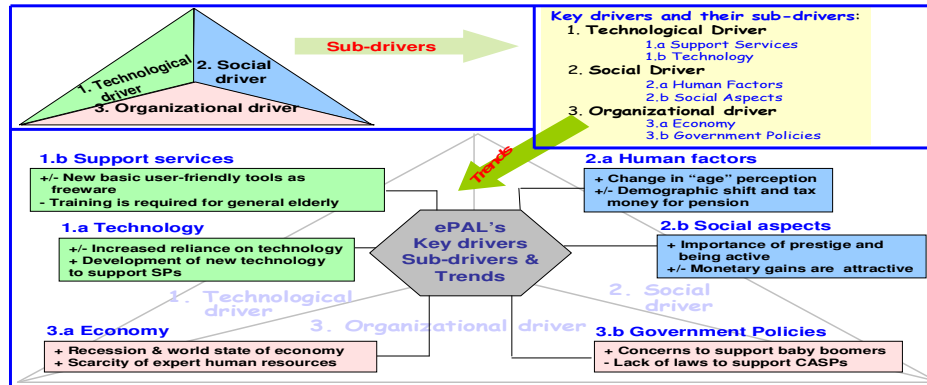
1. Technological driver

2. Social driver

3. Organizational driver

Sub-drivers

Key drivers and their sub-drivers:
1. Technological Driver
1.a Support Services
1.b Technology
2. Social Driver
2.a Human Factors
2.b Social Aspects
3. Organizational driver
3.a Economy
3.b Government Policies

Trends

1.b Support services
+/- New basic user-friendly tools as freeware
- Training is required for general elderly

1.a Technology
+/- Increased reliance on technology
+ Development of new technology to support SPs

ePAL's Key drivers Sub-drivers & Trends

2.a Human factors
+ Change in "age" perception
+/- Demographic shift and tax money for pension

2.b Social aspects
+ Importance of prestige and being active
+/- Monetary gains are attractive

1. Technological driver

2. Social driver

3. Organizational driver

3.a Economy
+ Recession & world state of economy
+ Scarcity of expert human resources

3.b Government Policies
+ Concerns to support baby boomers
- Lack of laws to support CASPs